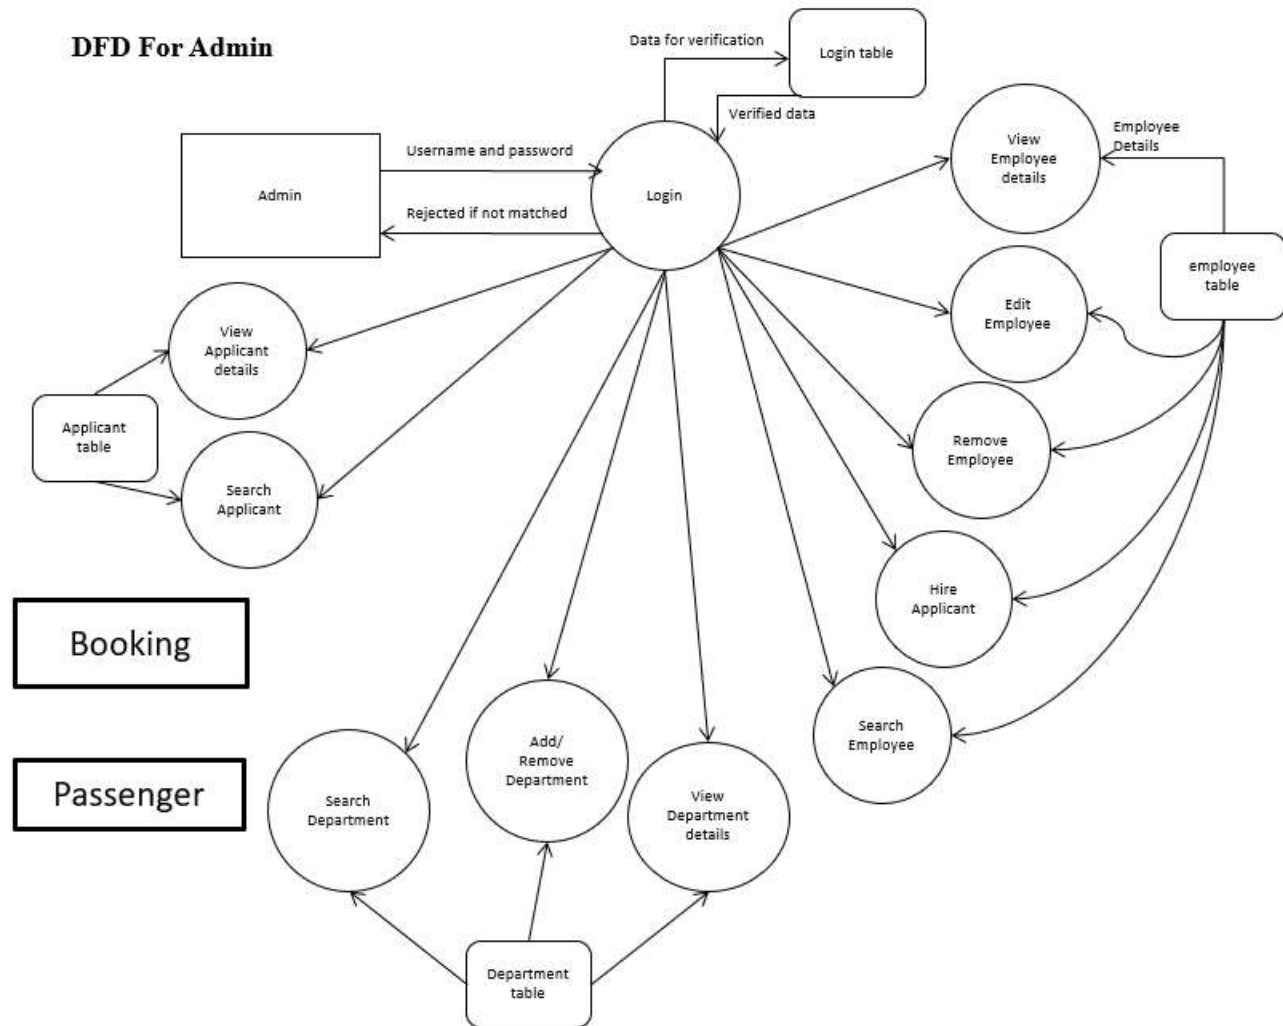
DFD For Admin

Data for verification

Login table

Verified data

Username and password

Admin

Login

Rejected if not matched

View Employee details

Employee Details

employee table

Edit Employee

Remove Employee

Hire Applicant

Search Employee

View Applicant details

Applicant table

Search Applicant

Booking

Passenger

Search Department

Add/ Remove Department

View Department details

Department table